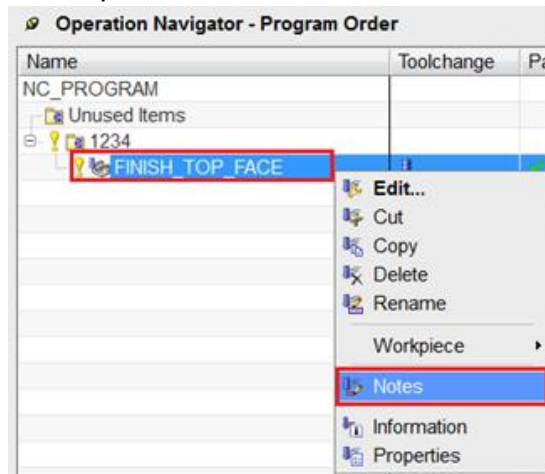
Operation Navigator - Program Order

| Name | Toolchange | Pa |
|---|---|---|
| NC_PROGRAM | | |
| Unused Items | | |
| 1234 | | |
| FINISH_TOP_FACE | | |

Edit...
Cut
Copy
Delete
Rename
Workpiece
Notes
Information
Properties